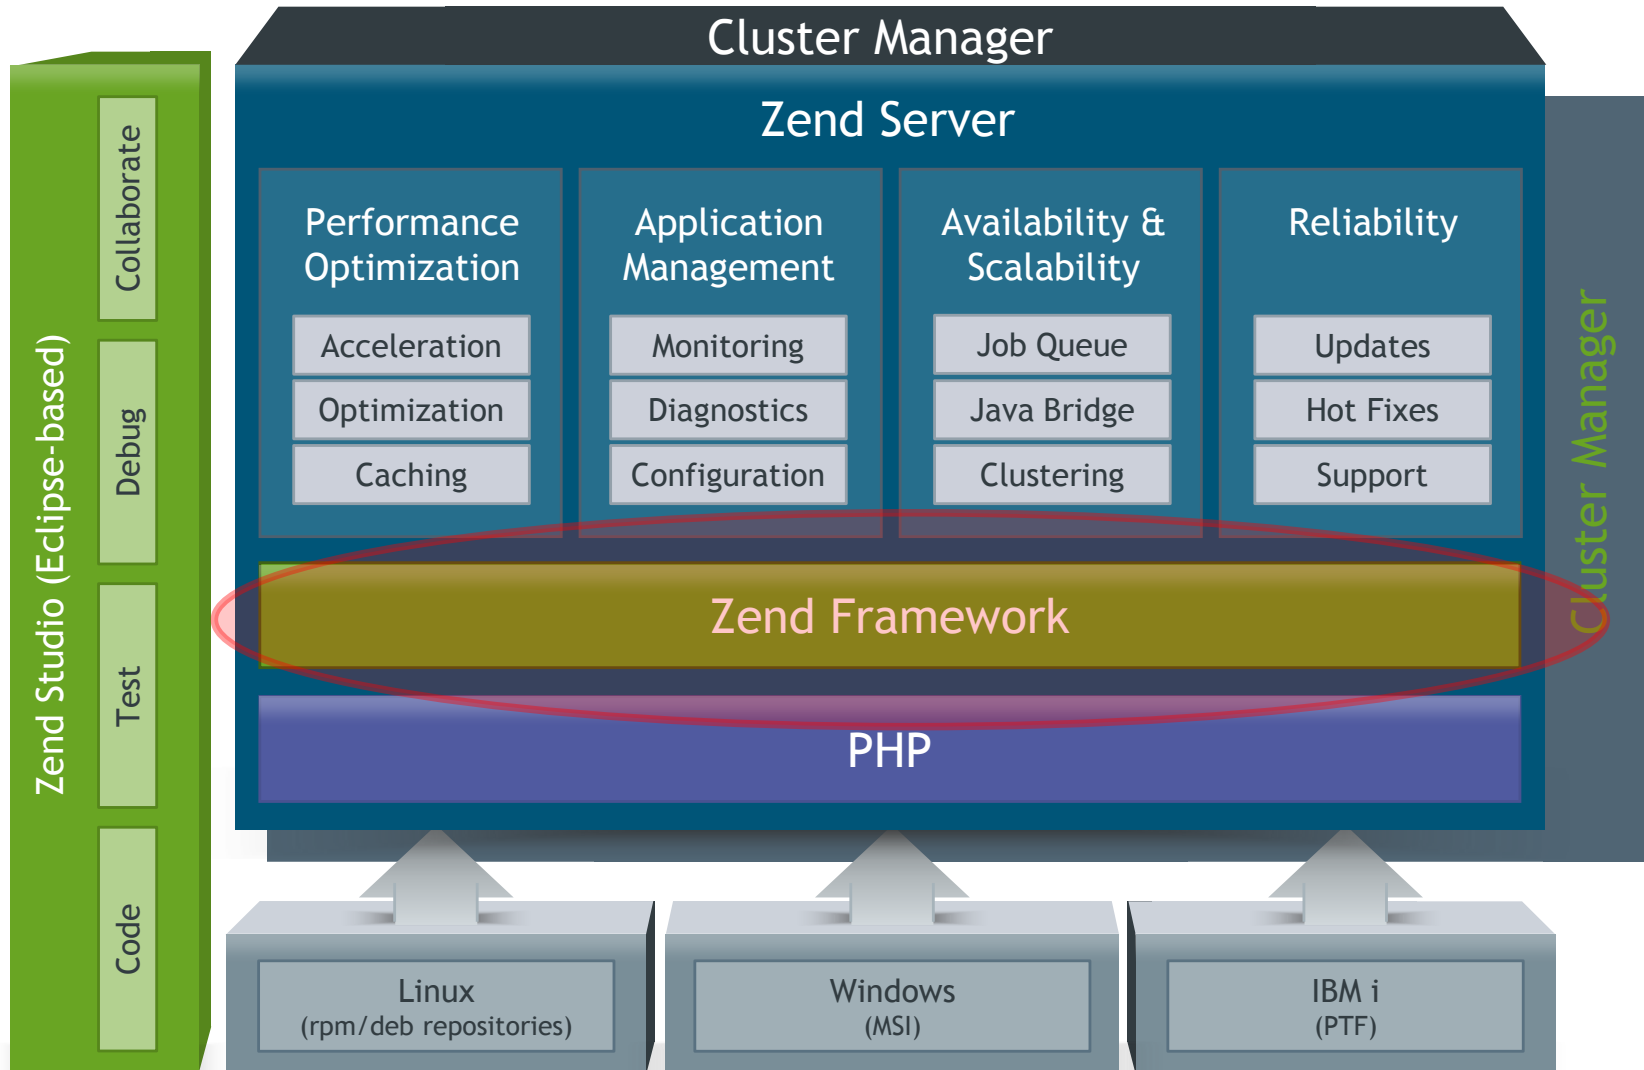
Zend Studio (Eclipse-based)

Collaborate

Debug

Test

Code

Cluster Manager

Zend Server

Performance Optimization

Acceleration

Optimization

Caching

Application Management

Monitoring

Diagnostics

Configuration

Availability & Scalability

Job Queue

Java Bridge

Clustering

Reliability

Updates

Hot Fixes

Support

Cluster Manager

Zend Framework

PHP

Linux
(rpm/deb repositories)

Windows
(MSI)

IBM i
(PTF)